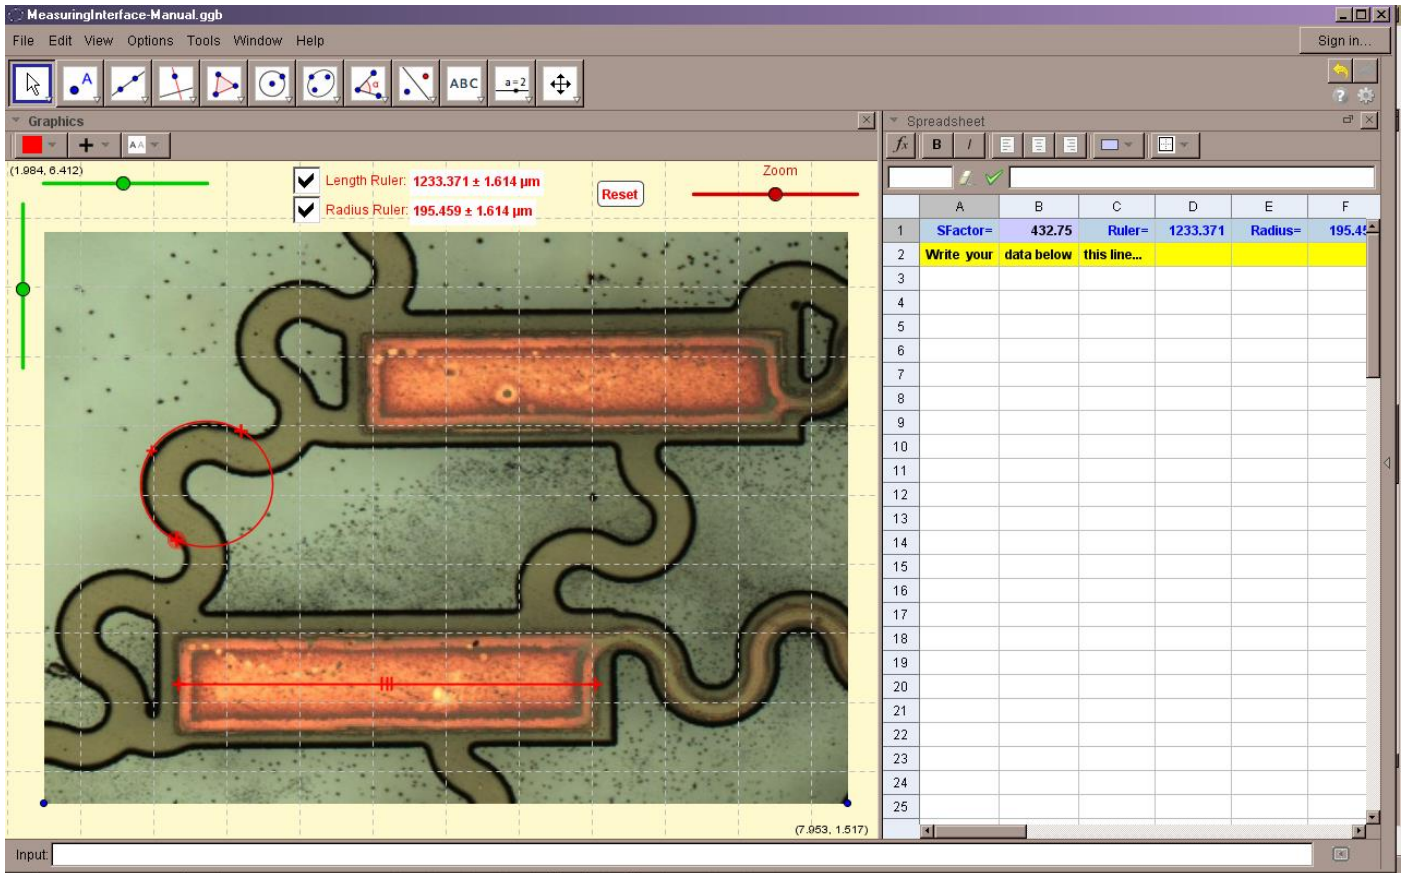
MeasuringInterface-Manual.ggb

File Edit View Options Tools Window Help

Sign in...

ABC

a=2

Graphics

(1.984, 6.412)

Length Ruler: 1233.371 ± 1.614 µm

Radius Ruler: 195.459 ± 1.614 µm

Reset

Zoom

(7.953, 1.517)

Spreadsheet

$f_x$ B I

| | A | B | C | D | E | F |
|---|---|---|---|---|---|---|
| 1 | SFactor= | 432.75 | Ruler= | 1233.371 | Radius= | 195.4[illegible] |
| 2 | Write your | data below | this line... | | | |
| 3 | | | | | | |
| 4 | | | | | | |
| 5 | | | | | | |
| 6 | | | | | | |
| 7 | | | | | | |
| 8 | | | | | | |
| 9 | | | | | | |
| 10 | | | | | | |
| 11 | | | | | | |
| 12 | | | | | | |
| 13 | | | | | | |
| 14 | | | | | | |
| 15 | | | | | | |
| 16 | | | | | | |
| 17 | | | | | | |
| 18 | | | | | | |
| 19 | | | | | | |
| 20 | | | | | | |
| 21 | | | | | | |
| 22 | | | | | | |
| 23 | | | | | | |
| 24 | | | | | | |
| 25 | | | | | | |

Input: